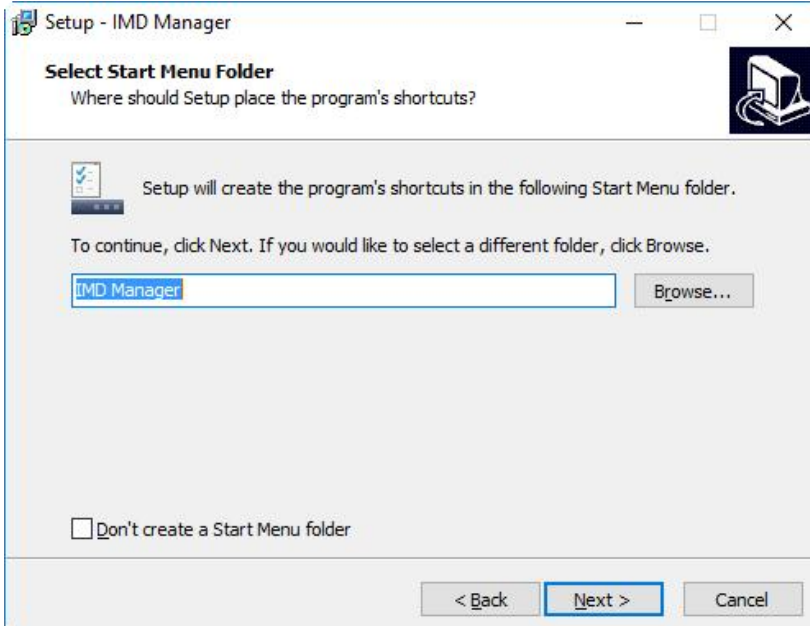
Setup - IMD Manager

Select Start Menu Folder
Where should Setup place the program's shortcuts?

Setup will create the program's shortcuts in the following Start Menu folder.

To continue, click Next. If you would like to select a different folder, click Browse.

IMD Manager

Browse...

Don't create a Start Menu folder

< Back

Next >

Cancel